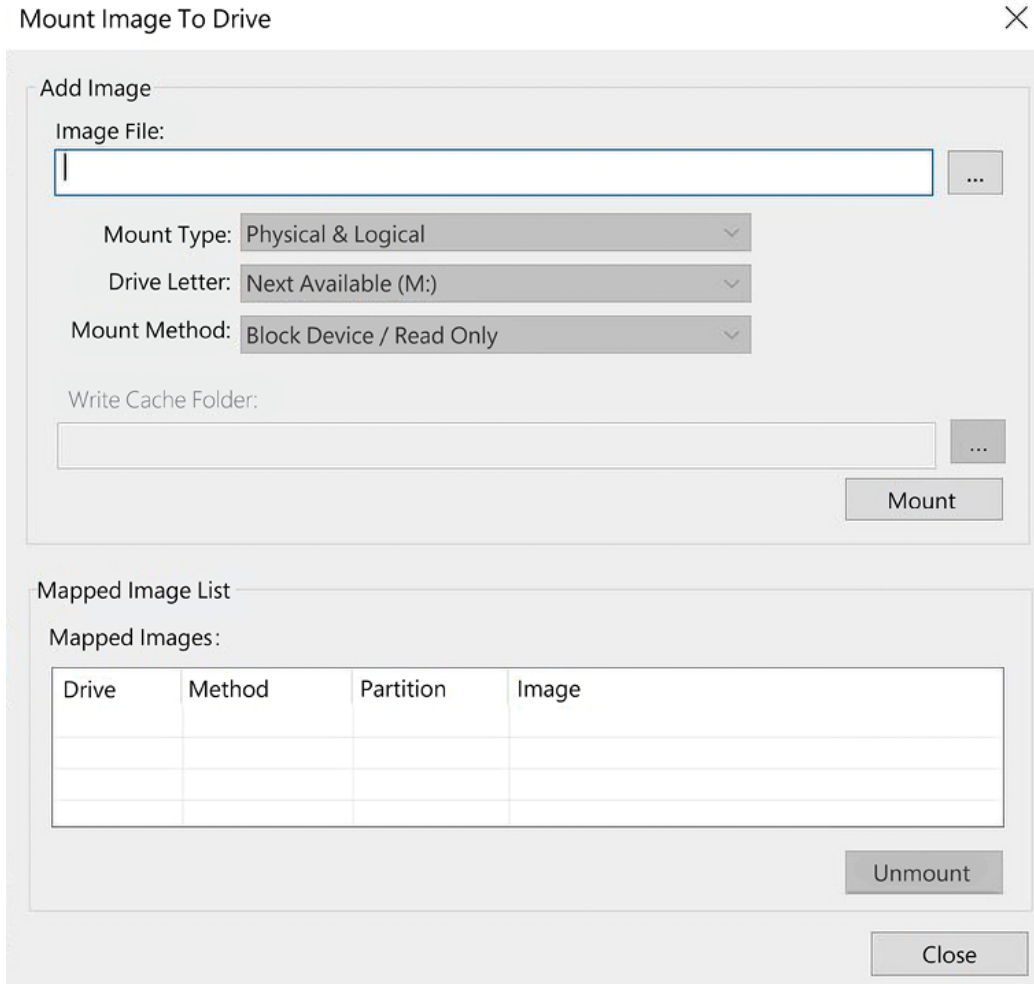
Mount Image To Drive

Add Image

Image File:

...

Mount Type: Physical & Logical

Drive Letter: Next Available (M:)

Mount Method: Block Device / Read Only

Write Cache Folder:

...

Mount

Mapped Image List

Mapped Images:

| Drive | Method | Partition | Image |
|---|---|---|---|
| | | | |

Unmount

Close